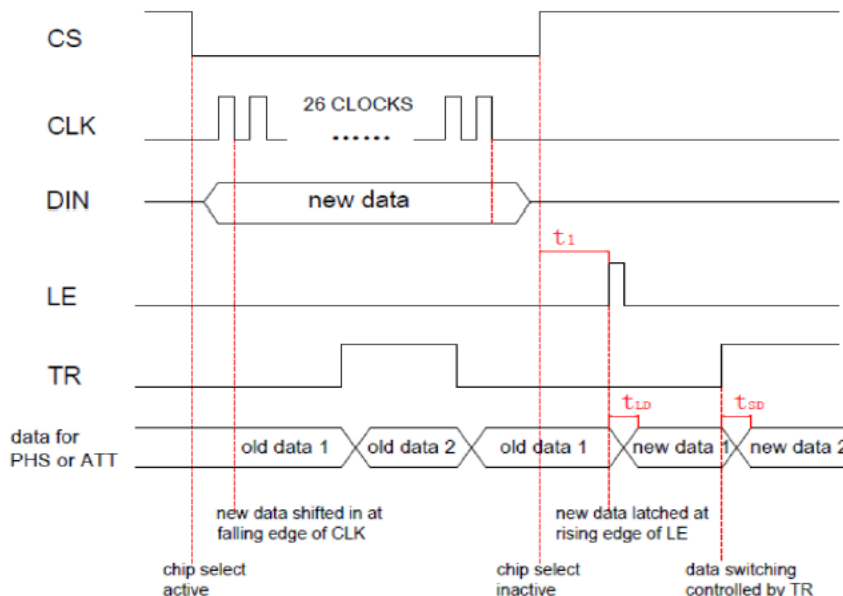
CS

CLK

26 CLOCKS

......

DIN

new data

$t_1$

LE

TR

$t_{LD}$

$t_{SD}$

data for PHS or ATT

old data 1

old data 2

old data 1

new data 1

new data 2

new data shifted in at falling edge of CLK

new data latched at rising edge of LE

chip select active

chip select inactive

data switching controlled by TR